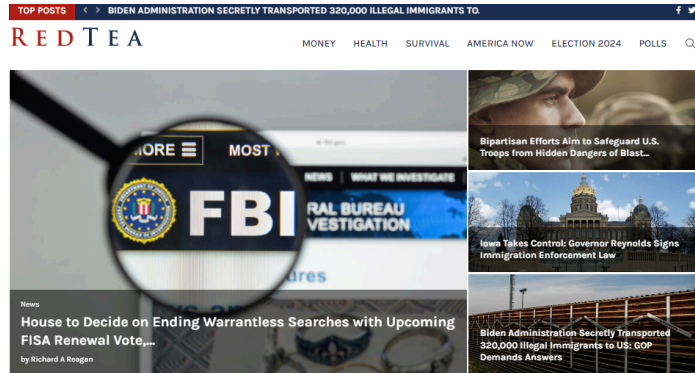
TOP POSTS
BIDEN ADMINISTRATION SECRETLY TRANSPORTED 320,000 ILLEGAL IMMIGRANTS TO.

REDTEA

MONEY HEALTH SURVIVAL AMERICA NOW ELECTION 2024 POLLS

MORE MOST
FBI
NEWS WHAT WE INVESTIGATE
RAL BUREAU
VESTIGATION
dres

News
House to Decide on Ending Warrantless Searches with Upcoming FISA Renewal Vote,...
by Richard A Reagan

Bipartisan Efforts Aim to Safeguard U.S. Troops from Hidden Dangers of Blast...

Iowa Takes Control: Governor Reynolds Signs Immigration Enforcement Law

Biden Administration Secretly Transported 320,000 Illegal Immigrants to US: GOP Demands Answers